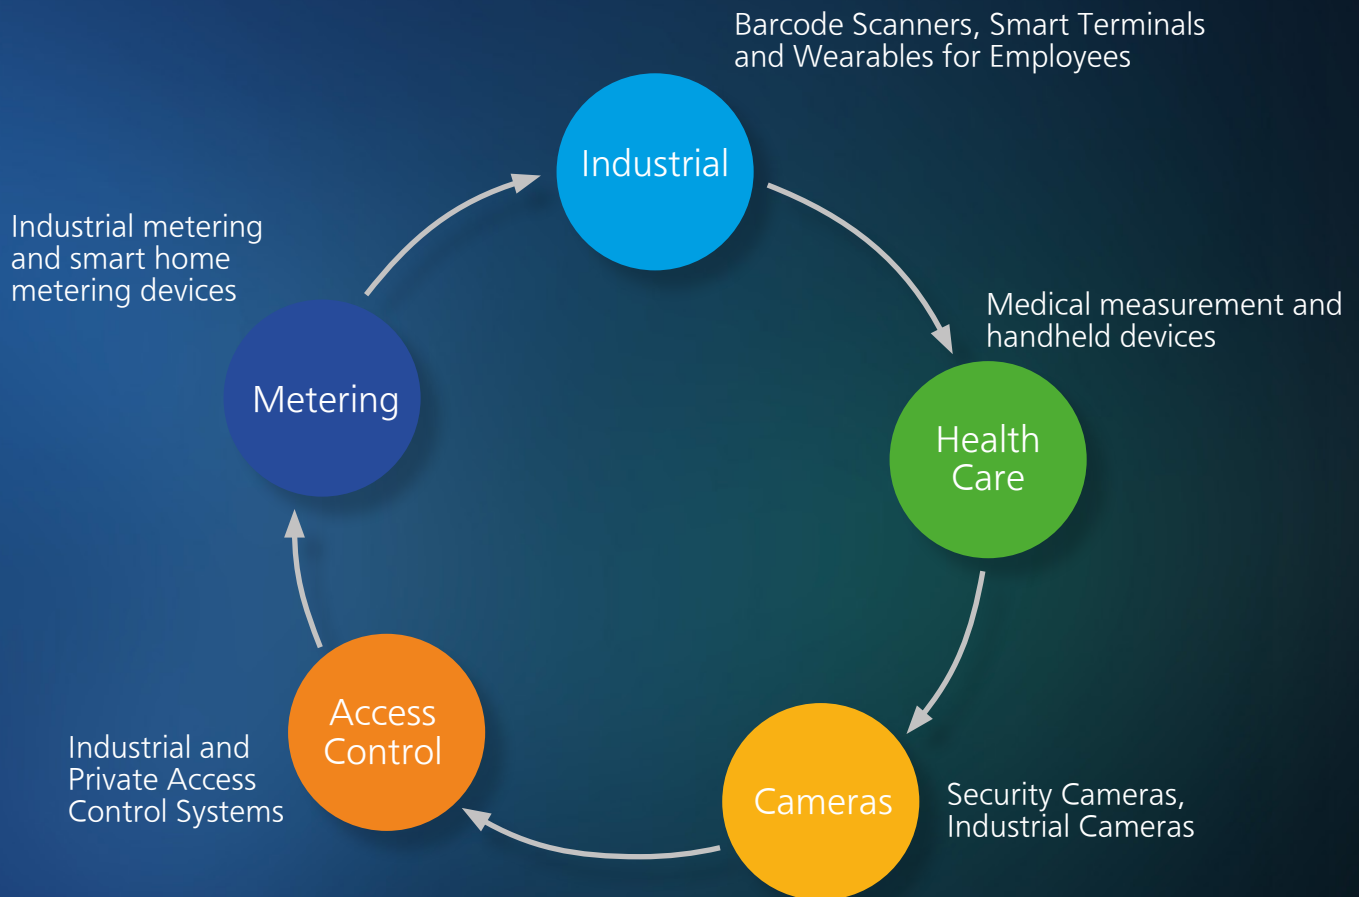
Barcode Scanners, Smart Terminals and Wearables for Employees

Industrial

Industrial metering and smart home metering devices

Medical measurement and handheld devices

Metering

Health Care

Access Control

Industrial and Private Access Control Systems

Cameras

Security Cameras, Industrial Cameras